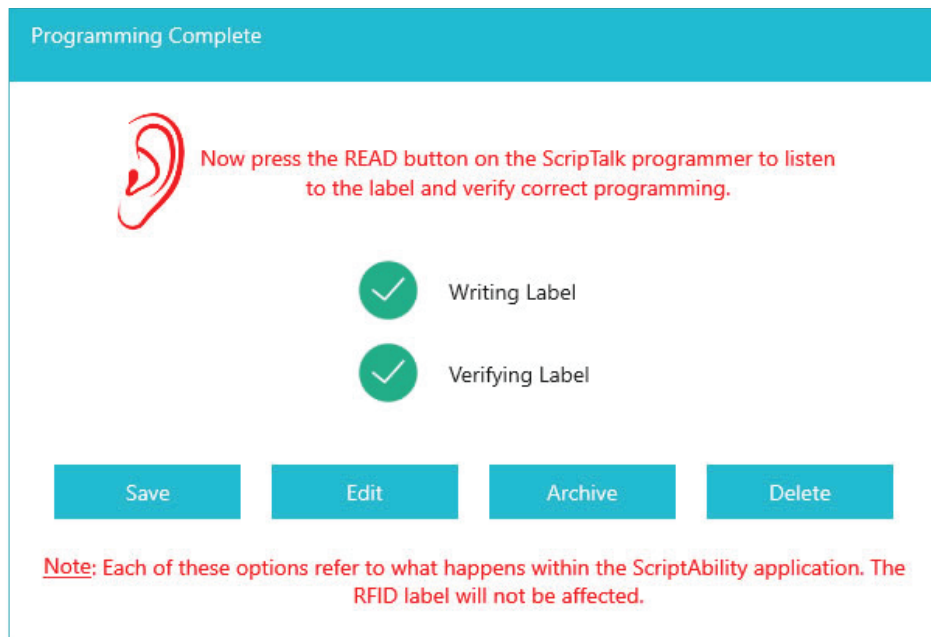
Programming Complete

Now press the READ button on the ScripTalk programmer to listen to the label and verify correct programming.

Writing Label

Verifying Label

Save

Edit

Archive

Delete

Note: Each of these options refer to what happens within the ScriptAbility application. The RFID label will not be affected.